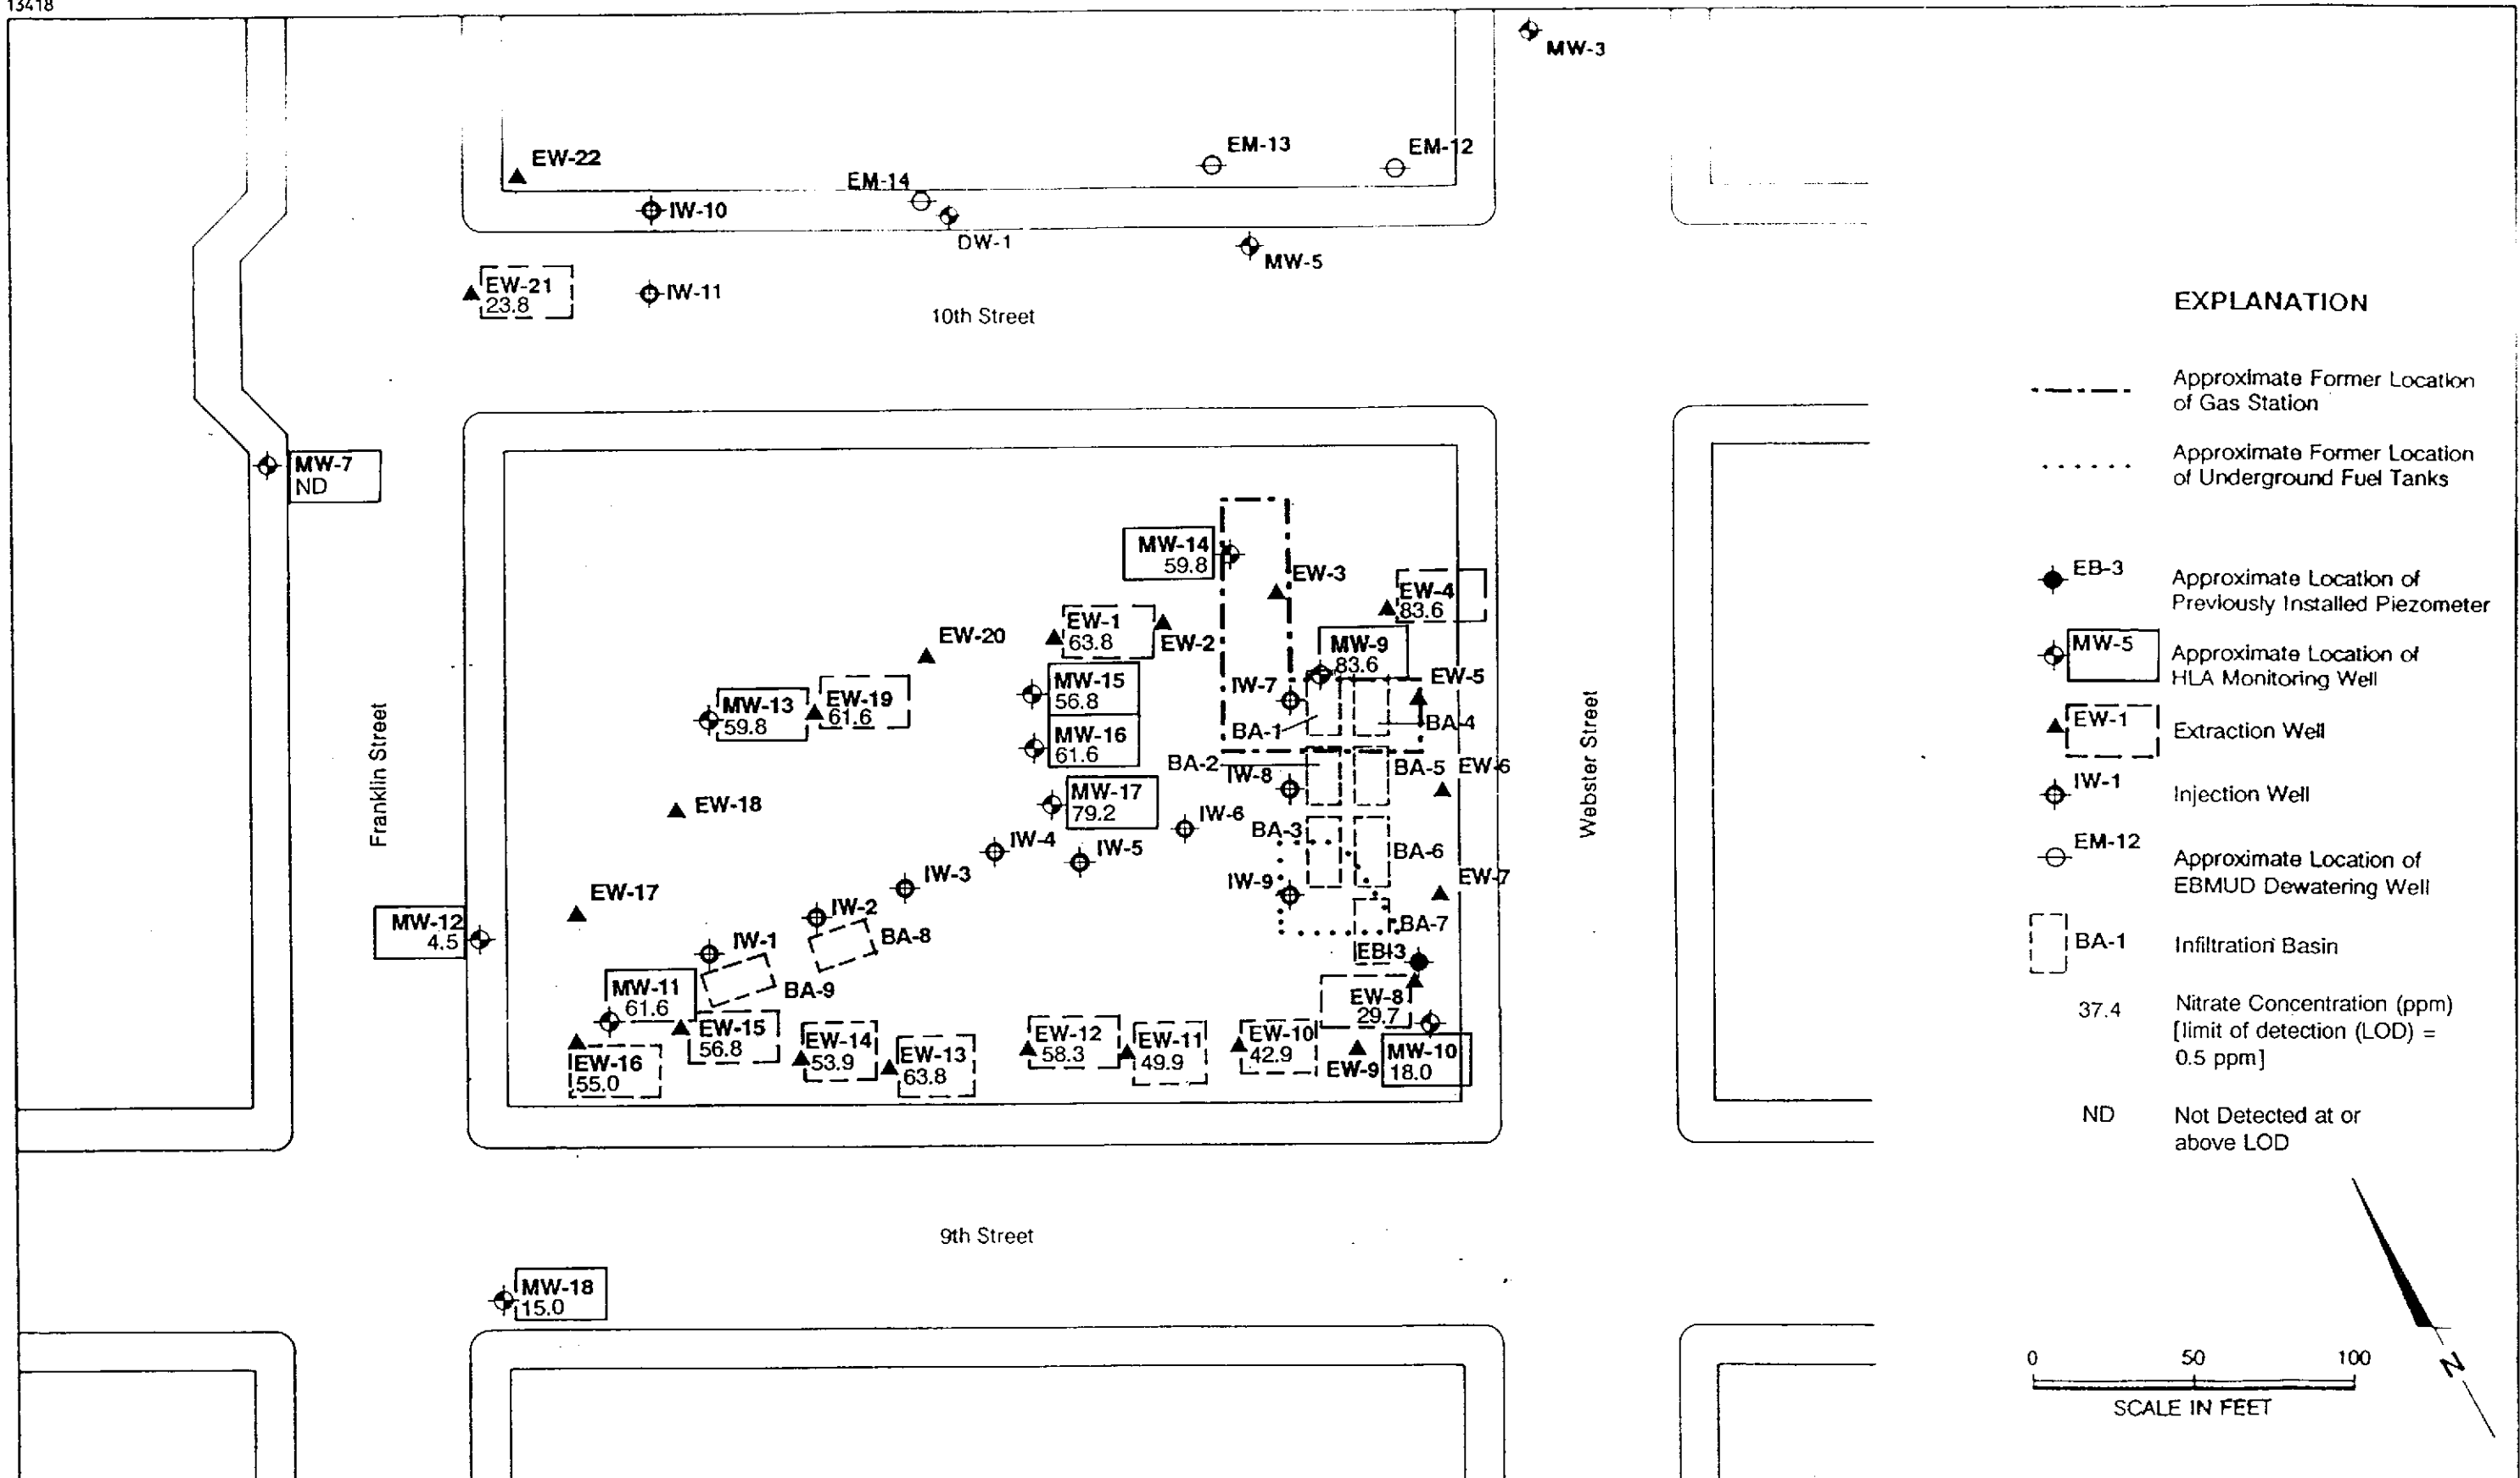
13418

MW-3

EW-22
EM-13
EM-12
EM-14
IW-10
DW-1
MW-5
EW-21
23.8
IW-11
10th Street

EXPLANATION

Approximate Former Location of Gas Station

Approximate Former Location of Underground Fuel Tanks

EB-3 Approximate Location of Previously Installed Piezometer

MW-5 Approximate Location of HLA Monitoring Well

EW-1 Extraction Well

IW-1 Injection Well

EM-12 Approximate Location of EBMUD Dewatering Well

BA-1 Infiltration Basin

37.4 Nitrate Concentration (ppm) [limit of detection (LOD) = 0.5 ppm]

ND Not Detected at or above LOD

MW-7
ND
MW-14
59.8
EW-3
EW-4
83.6
EW-1
63.8
EW-2
EW-20
MW-9
83.6
EW-5
MW-15
56.8
IW-7
BA-4
MW-13
59.8
EW-19
61.6
MW-16
61.6
BA-1
BA-2
IW-8
BA-5
EW-6
Franklin Street
Webster Street
EW-18
MW-17
79.2
IW-6
BA-3
BA-6
IW-4
IW-5
IW-3
IW-9
EW-7
EW-17
IW-2
BA-7
BA-8
MW-12
4.5
IW-1
EB-3
BA-9
EW-8
29.7
MW-11
61.6
EW-15
56.8
EW-14
53.9
EW-13
63.8
EW-12
58.3
EW-11
49.9
EW-10
42.9
EW-9
MW-10
18.0
EW-16
55.0

9th Street

MW-18
15.0

0 50 100
SCALE IN FEET
N